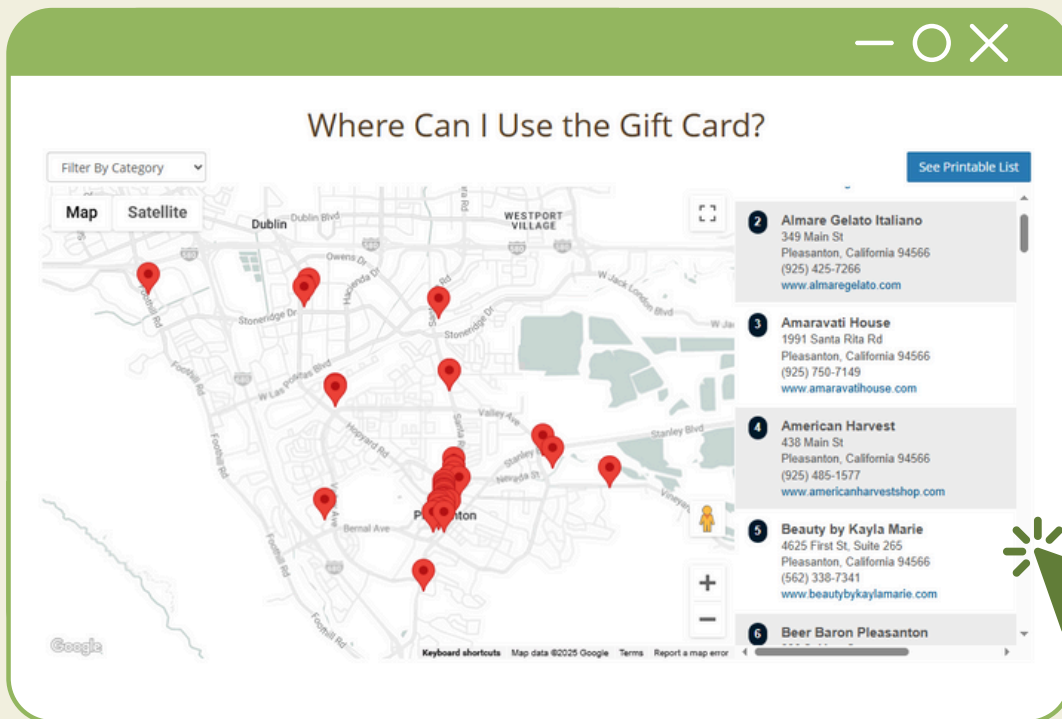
Where Can I Use the Gift Card?

Filter By Category

See Printable List

Map Satellite

Dublin Dublin Blvd WESTPORT VILLAGE Owens Dr Hacienda Dr W Jack London Blvd Stoneridge Dr Stoneridge Dr W Las Positas Blvd Valley Ave Hopyard Rd Stanley Blvd Stanley Blvd Nevada St Bernal Ave Pleasanton Foothill Rd Foothill Rd Santa Rita Rd

Google Keyboard shortcuts Map data ©2025 Google Terms Report a map error

2 Almare Gelato Italiano
349 Main St
Pleasanton, California 94566
(925) 425-7266
www.almaregelato.com

3 Amaravati House
1991 Santa Rita Rd
Pleasanton, California 94566
(925) 750-7149
www.amaravatihouse.com

4 American Harvest
438 Main St
Pleasanton, California 94566
(925) 485-1577
www.americanharvestshop.com

5 Beauty by Kayla Marie
4625 First St, Suite 265
Pleasanton, California 94566
(562) 338-7341
www.beautybykaylamarie.com

6 Beer Baron Pleasanton